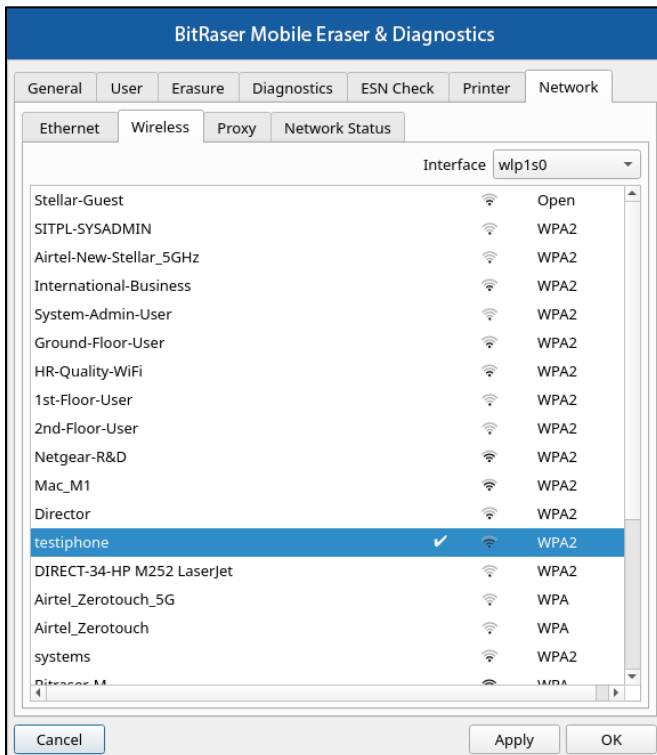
BitRaser Mobile Eraser & Diagnostics

General | User | Erasure | Diagnostics | ESN Check | Printer | Network

Ethernet | Wireless | Proxy | Network Status

Interface wlp1s0

| | | |
|---|---|---|
| Stellar-Guest | | Open |
| SITPL-SYSADMIN | | WPA2 |
| Airtel-New-Stellar_5GHz | | WPA2 |
| International-Business | | WPA2 |
| System-Admin-User | | WPA2 |
| Ground-Floor-User | | WPA2 |
| HR-Quality-WiFi | | WPA2 |
| 1st-Floor-User | | WPA2 |
| 2nd-Floor-User | | WPA2 |
| Netgear-R&D | | WPA2 |
| Mac_M1 | | WPA2 |
| Director | | WPA2 |
| testiphone | ✔ | WPA2 |
| DIRECT-34-HP M252 LaserJet | | WPA2 |
| Airtel_Zerotouch_5G | | WPA |
| Airtel_Zerotouch | | WPA |
| systems | | WPA2 |
| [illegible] | | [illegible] |

Cancel | Apply | OK